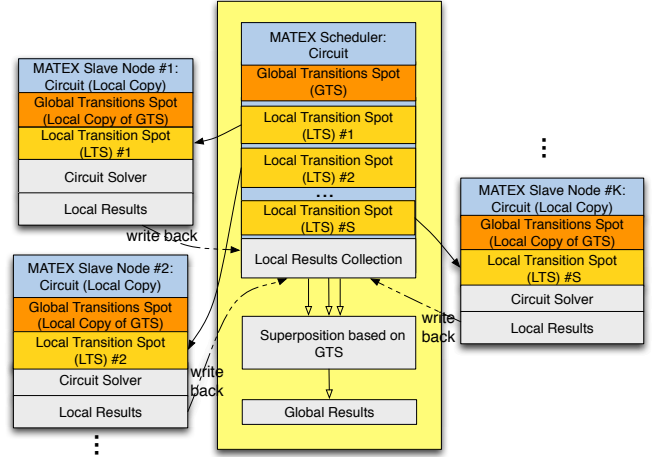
MATEX Slave Node #1: Circuit (Local Copy)
Global Transitions Spot (Local Copy of GTS)
Local Transition Spot (LTS) #1
Circuit Solver
Local Results

write back

MATEX Slave Node #2: Circuit (Local Copy)
Global Transitions Spot (Local Copy of GTS)
Local Transition Spot (LTS) #2
Circuit Solver
Local Results

⋮

MATEX Scheduler: Circuit
Global Transitions Spot (GTS)
Local Transition Spot (LTS) #1
Local Transition Spot (LTS) #2
...
Local Transition Spot (LTS) #S
Local Results Collection
Superposition based on GTS
Global Results

write back

⋮

MATEX Slave Node #K: Circuit (Local Copy)
Global Transitions Spot (Local Copy of GTS)
Local Transition Spot (LTS) #S
Circuit Solver
Local Results

write back